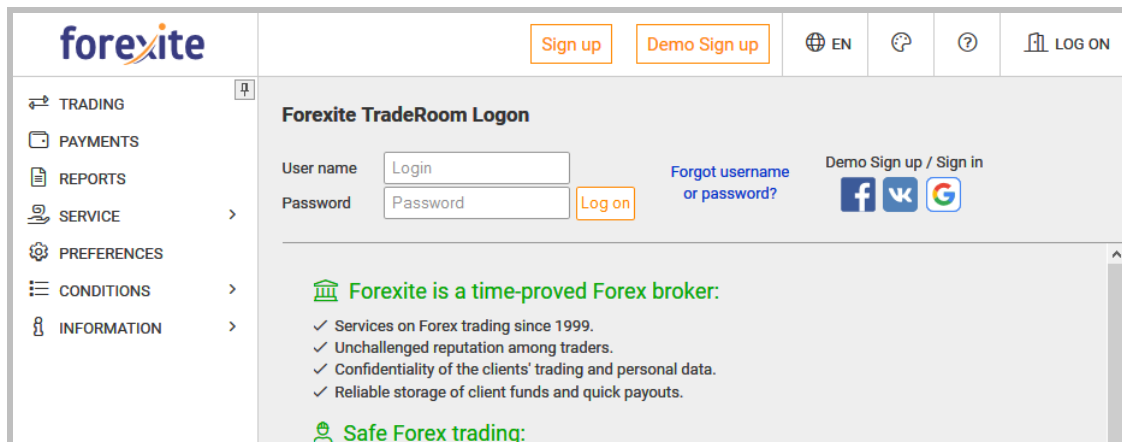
forexite

Sign up
Demo Sign up
EN
LOG ON

TRADING
PAYMENTS
REPORTS
SERVICE
PREFERENCES
CONDITIONS
INFORMATION

Forexite TradeRoom Logon

User name Login
Password Password
Log on

Forgot username or password?

Demo Sign up / Sign in

Forexite is a time-proved Forex broker:

✓ Services on Forex trading since 1999.
✓ Unchallenged reputation among traders.
✓ Confidentiality of the clients' trading and personal data.
✓ Reliable storage of client funds and quick payouts.

Safe Forex trading: